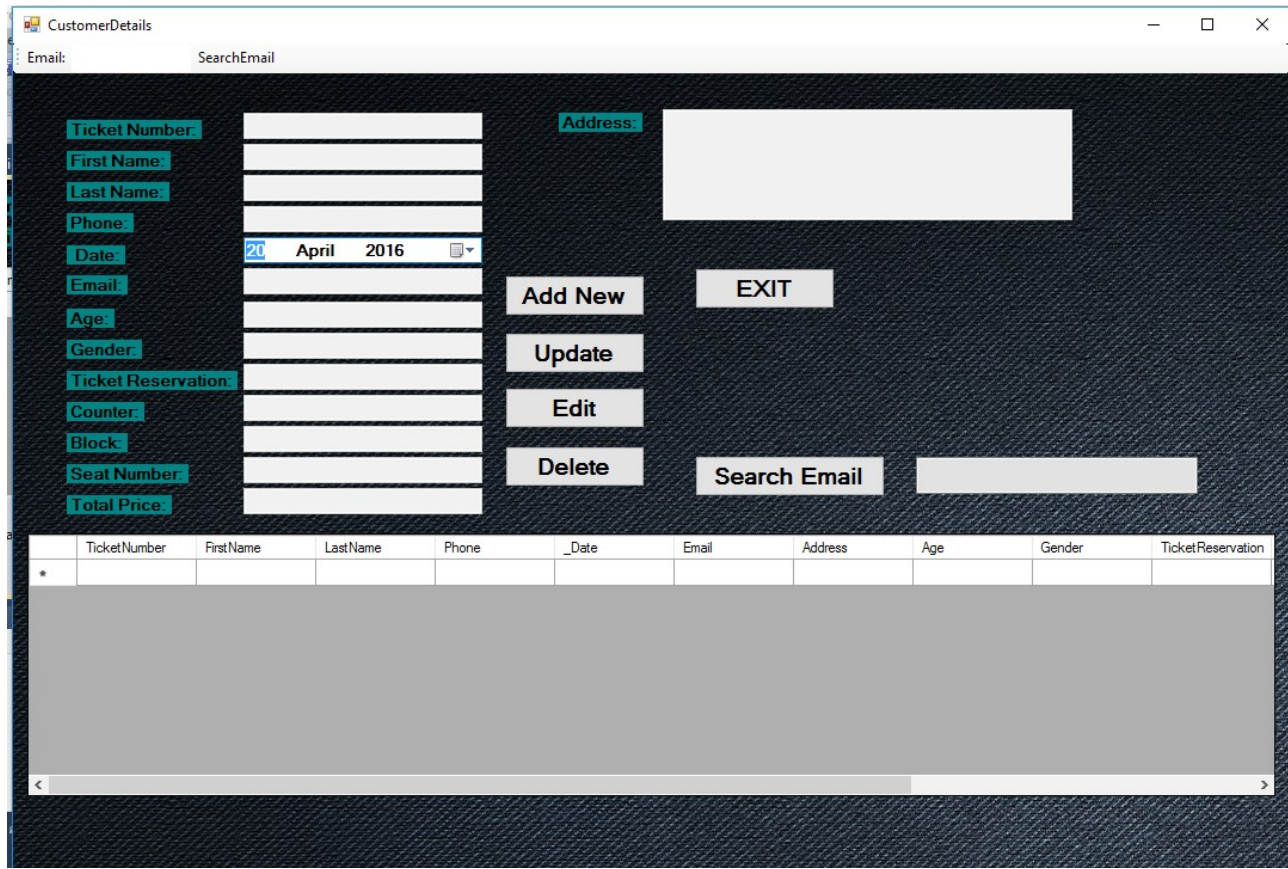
CustomerDetails

Email: SearchEmail

Ticket Number:
First Name:
Last Name:
Phone:
Date: 20 April 2016
Email:
Age:
Gender:
Ticket Reservation:
Counter:
Block:
Seat Number:
Total Price:

Address:

Add New
Update
Edit
Delete

EXIT

Search Email

| | TicketNumber | FirstName | LastName | Phone | _Date | Email | Address | Age | Gender | TicketReservation |
|---|---|---|---|---|---|---|---|---|---|---|
| * | | | | | | | | | | |